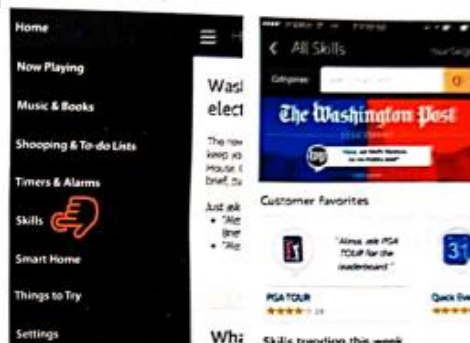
Home

Now Playing

Music & Books

Shopping & To-do Lists

Timers & Alarms

Skills

Smart Home

Things to Try

Settings

Was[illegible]
elec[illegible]

The new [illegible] keep yo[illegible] House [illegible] brief, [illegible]

Just ask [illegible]
• "Ale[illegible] line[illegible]
• "Ale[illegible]

Wh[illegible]

< All Skills

Categories

The Washington Post

Customer Favorites

"Alexa, ask PGA TOUR for the leaderboard"

PGA TOUR

★★★★

31

Quick Eve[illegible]

★★★★

Skills trending this week